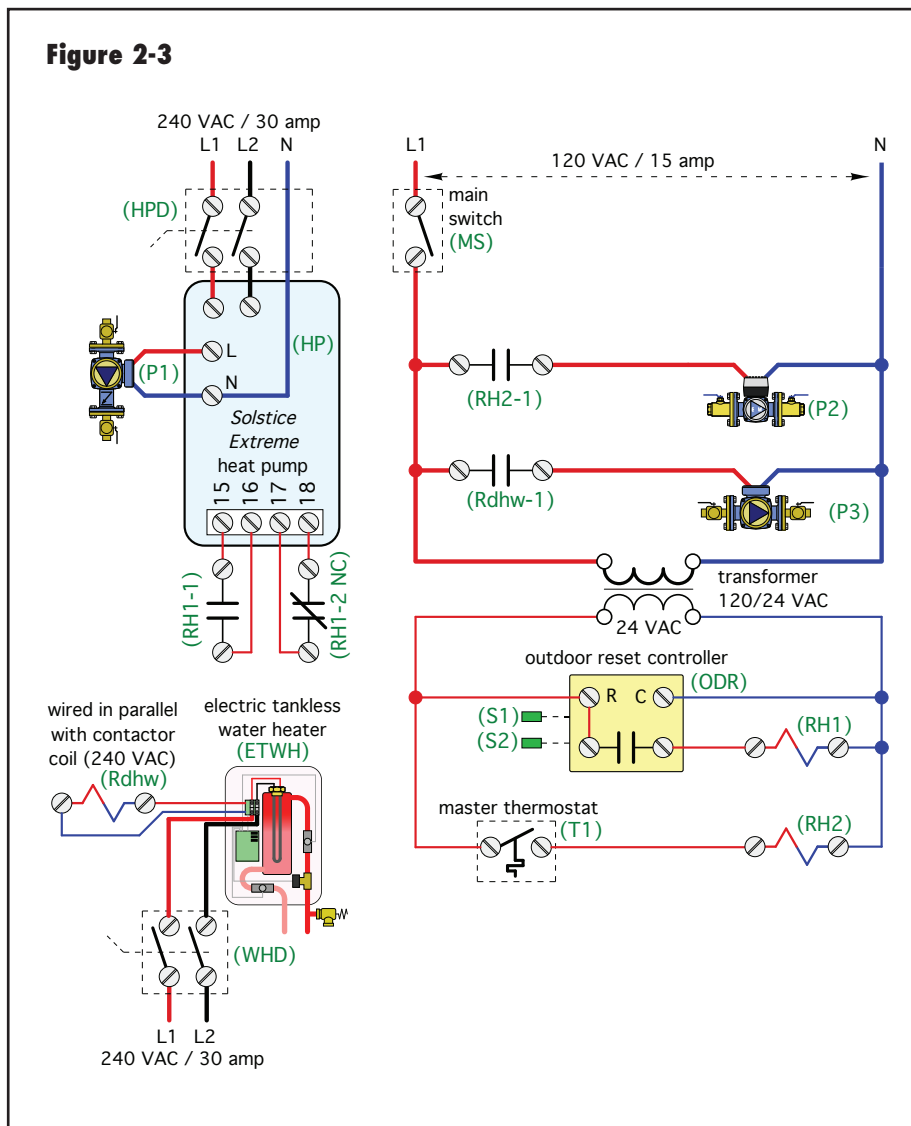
Figure 2-3

240 VAC / 30 amp
L1 L2 N

(HPD)

L
N
(HP)
(P1)

Solstice
Extreme
heat pump
15 16 17 18

(RH1-1)
(RH1-2 NC)

L1
120 VAC / 15 amp
N
main
switch
(MS)

(RH2-1)
(P2)

(Rdhw-1)
(P3)

transformer
120/24 VAC
24 VAC

outdoor reset controller
R C
(ODR)
(S1)
(S2)
(RH1)

master thermostat
(T1)
(RH2)

wired in parallel
with contactor
coil (240 VAC)
(Rdhw)

electric tankless
water heater
(ETWH)

(WHD)

L1 L2
240 VAC / 30 amp